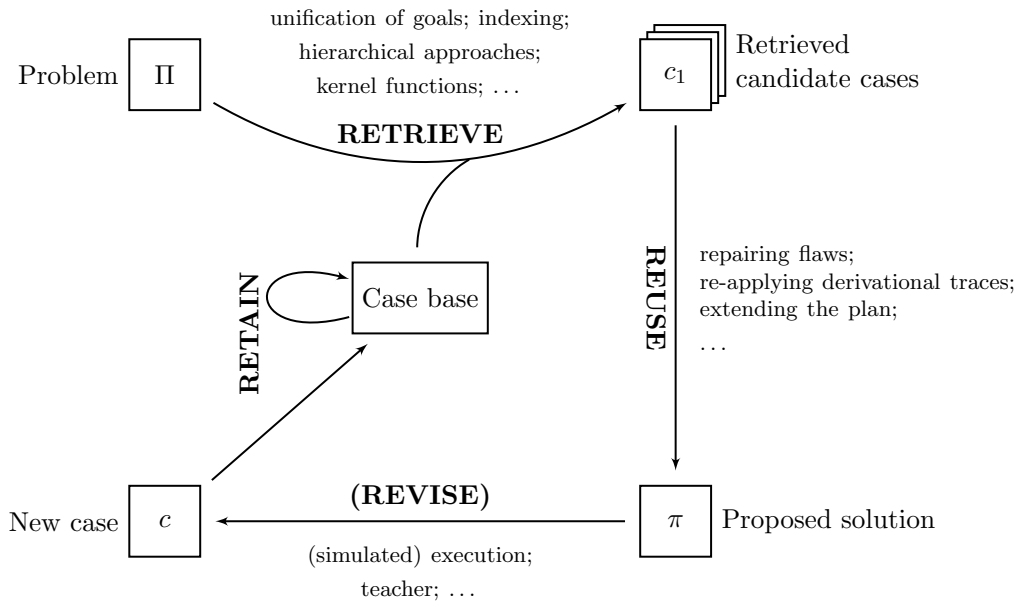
unification of goals; indexing; hierarchical approaches; kernel functions; ...

Problem $\Pi$

RETRIEVE

$c_1$ Retrieved candidate cases

REUSE

repairing flaws; re-applying derivational traces; extending the plan; ...

RETAIN

Case base

New case $c$

(REVISE)

(simulated) execution; teacher; ...

$\pi$ Proposed solution